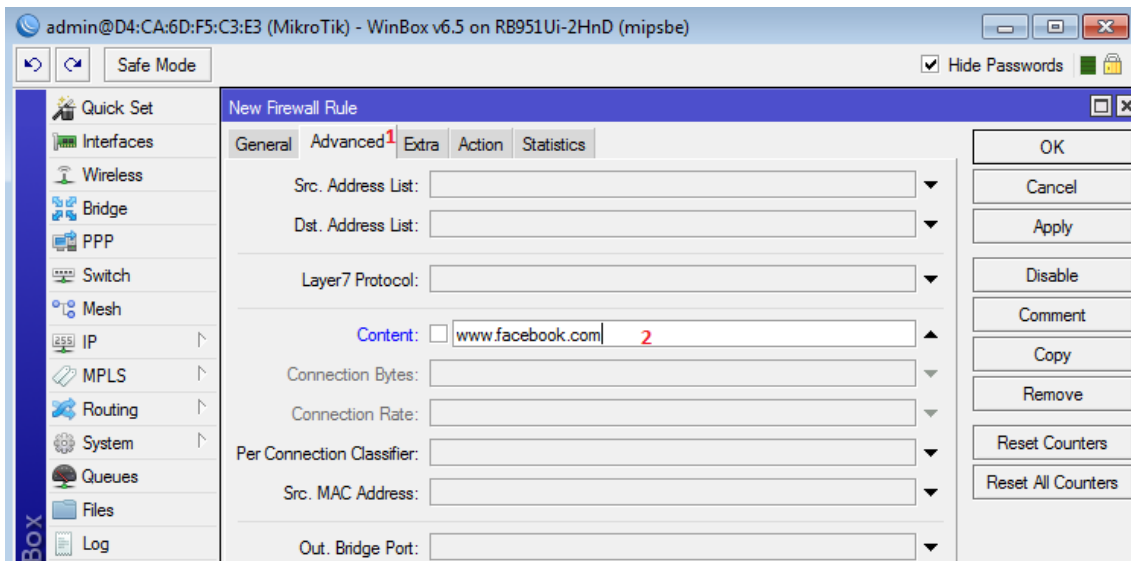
admin@D4:CA:6D:F5:C3:E3 (MikroTik) - WinBox v6.5 on RB951Ui-2HnD (mipsbe)

Safe Mode

Hide Passwords

Quick Set
Interfaces
Wireless
Bridge
PPP
Switch
Mesh
IP
MPLS
Routing
System
Queues
Files
Log

BOX

New Firewall Rule

General | Advanced 1 | Extra | Action | Statistics

Src. Address List:
Dst. Address List:
Layer7 Protocol:
Content: www.facebook.com 2
Connection Bytes:
Connection Rate:
Per Connection Classifier:
Src. MAC Address:
Out. Bridge Port:

OK
Cancel
Apply
Disable
Comment
Copy
Remove
Reset Counters
Reset All Counters